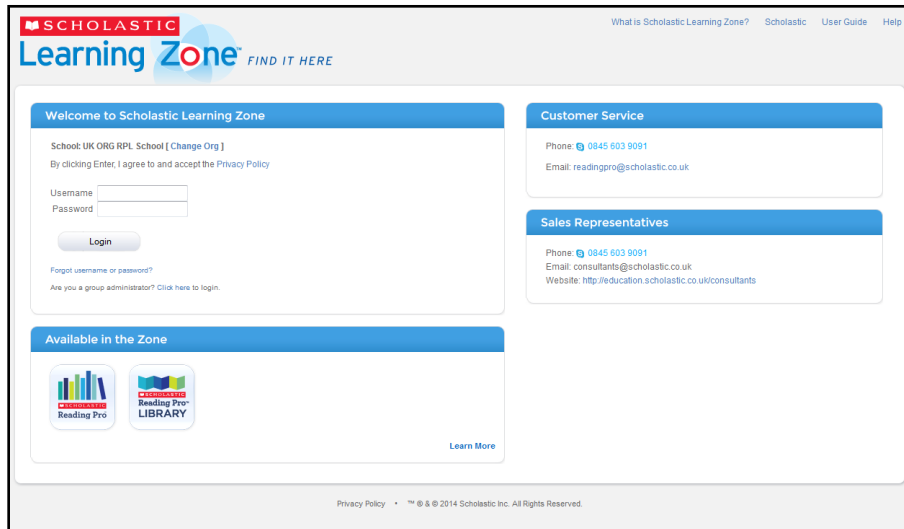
SCHOLASTIC
Learning Zone™ FIND IT HERE

What is Scholastic Learning Zone? Scholastic User Guide Help

Welcome to Scholastic Learning Zone

School: UK ORG RPL School [ Change Org ]
By clicking Enter, I agree to and accept the Privacy Policy

Username
Password

Login

Forgot username or password?

Are you a group administrator? Click here to login.

Customer Service

Phone: 0845 603 9091

Email: readingpro@scholastic.co.uk

Sales Representatives

Phone: 0845 603 9091
Email: consultants@scholastic.co.uk
Website: http://education.scholastic.co.uk/consultants

Available in the Zone

SCHOLASTIC Reading Pro

SCHOLASTIC Reading Pro™ LIBRARY

Learn More

Privacy Policy • ™ ® & © 2014 Scholastic Inc. All Rights Reserved.